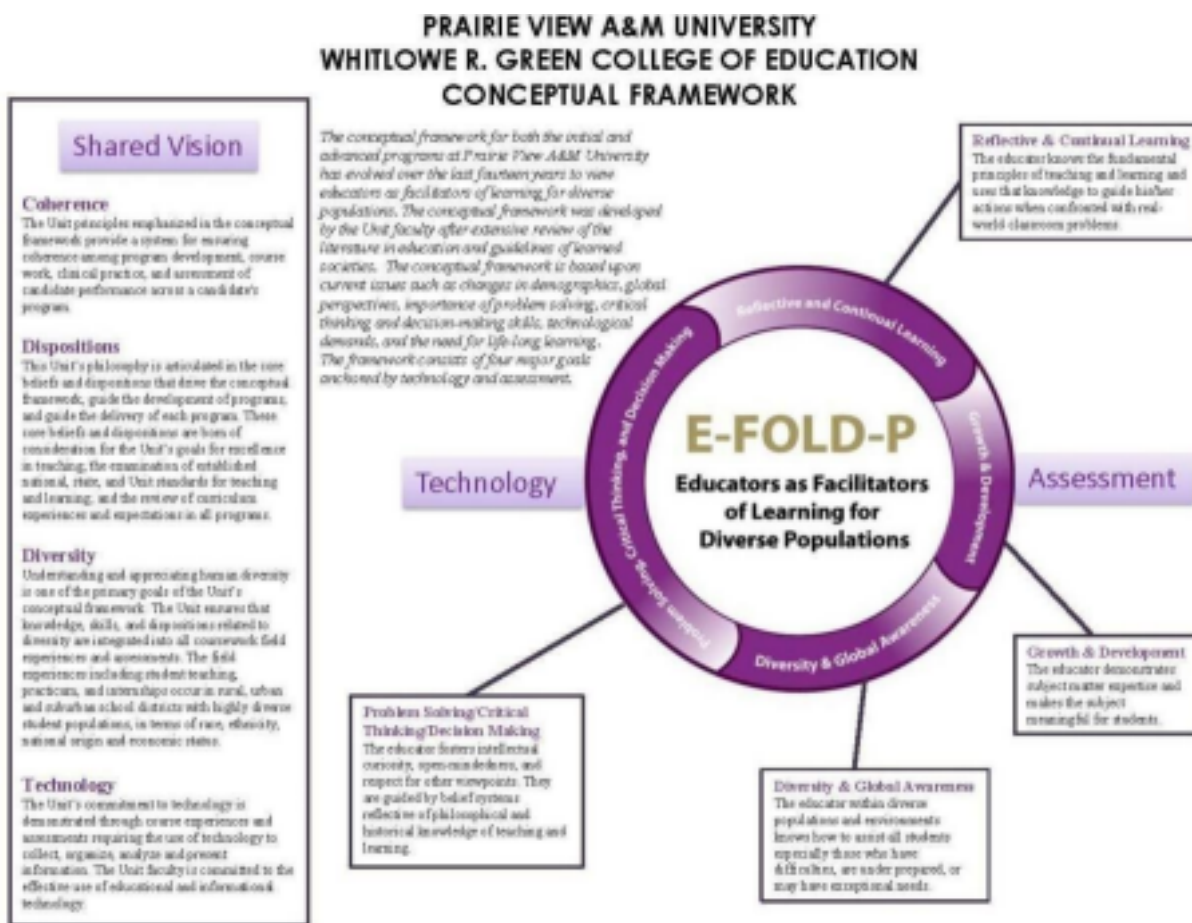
PRAIRIE VIEW A&M UNIVERSITY
WHITLOWE R. GREEN COLLEGE OF EDUCATION
CONCEPTUAL FRAMEWORK

Shared Vision

Coherence
The Unit principles emphasized in the conceptual framework provide a system for ensuring coherence among program development, course work, clinical practice, and assessment of candidate performance across a candidate's program.

Dispositions
This Unit's philosophy is articulated in the core beliefs and dispositions that drove the conceptual framework, guide the development of programs, and guide the delivery of each program. These core beliefs and dispositions are born of consideration for the Unit's goals for excellence in teaching, the examination of established national, state, and Unit standards for teaching and learning, and the review of curriculum experiences and expectations in all programs.

Diversity
Understanding and appreciating human diversity is one of the primary goals of the Unit's conceptual framework. The Unit ensures that knowledge, skills, and dispositions related to diversity are integrated into all coursework field experiences and assessments. The field experiences including student teaching, practicum, and internships occur in rural, urban and suburban school districts with highly diverse student populations, in terms of race, ethnicity, national origin and economic status.

Technology
The Unit's commitment to technology is demonstrated through course experiences and assessments requiring the use of technology to collect, organize, analyze and present information. The Unit faculty is committed to the effective use of educational and informational technology.

The conceptual framework for both the initial and advanced programs at Prairie View A&M University has evolved over the last fourteen years to view educators as facilitators of learning for diverse populations. The conceptual framework was developed by the Unit faculty after extensive review of the literature in education and guidelines of learned societies. The conceptual framework is based upon current issues such as changes in demographics, global perspectives, importance of problem solving, critical thinking and decision-making skills, technological demands, and the need for life-long learning. The framework consists of four major goals anchored by technology and assessment.

Reflective & Continual Learning
The educator knows the fundamental principles of teaching and learning and uses that knowledge to guide his/her actions when confronted with real-world classroom problems.

Reflective and Continual Learning
Growth & Development
Diversity & Global Awareness
Problem Solving, Critical Thinking, and Decision Making

E-FOLD-P
Educators as Facilitators of Learning for Diverse Populations

Technology

Assessment

Growth & Development
The educator demonstrates subject matter expertise and makes the subject meaningful for students.

Problem Solving/Critical Thinking/Decision Making
The educator fosters intellectual curiosity, open-mindedness, and respect for other viewpoints. They are guided by belief systems reflective of philosophical and historical knowledge of teaching and learning.

Diversity & Global Awareness
The educator within diverse populations and environments knows how to assist all students especially those who have difficulties, are under prepared, or may have exceptional needs.